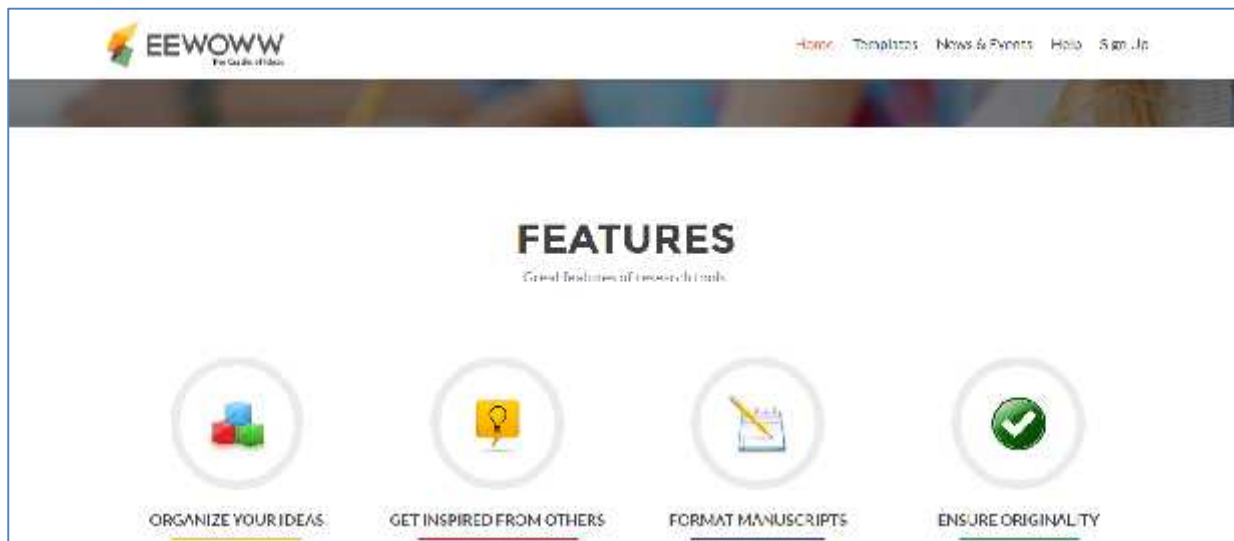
EEWOWW
The Castle of Ideas

Home Templates News & Events Help Sign Up

FEATURES

Great features of research tools

ORGANIZE YOUR IDEAS

GET INSPIRED FROM OTHERS

FORMAT MANUSCRIPTS

ENSURE ORIGINALITY